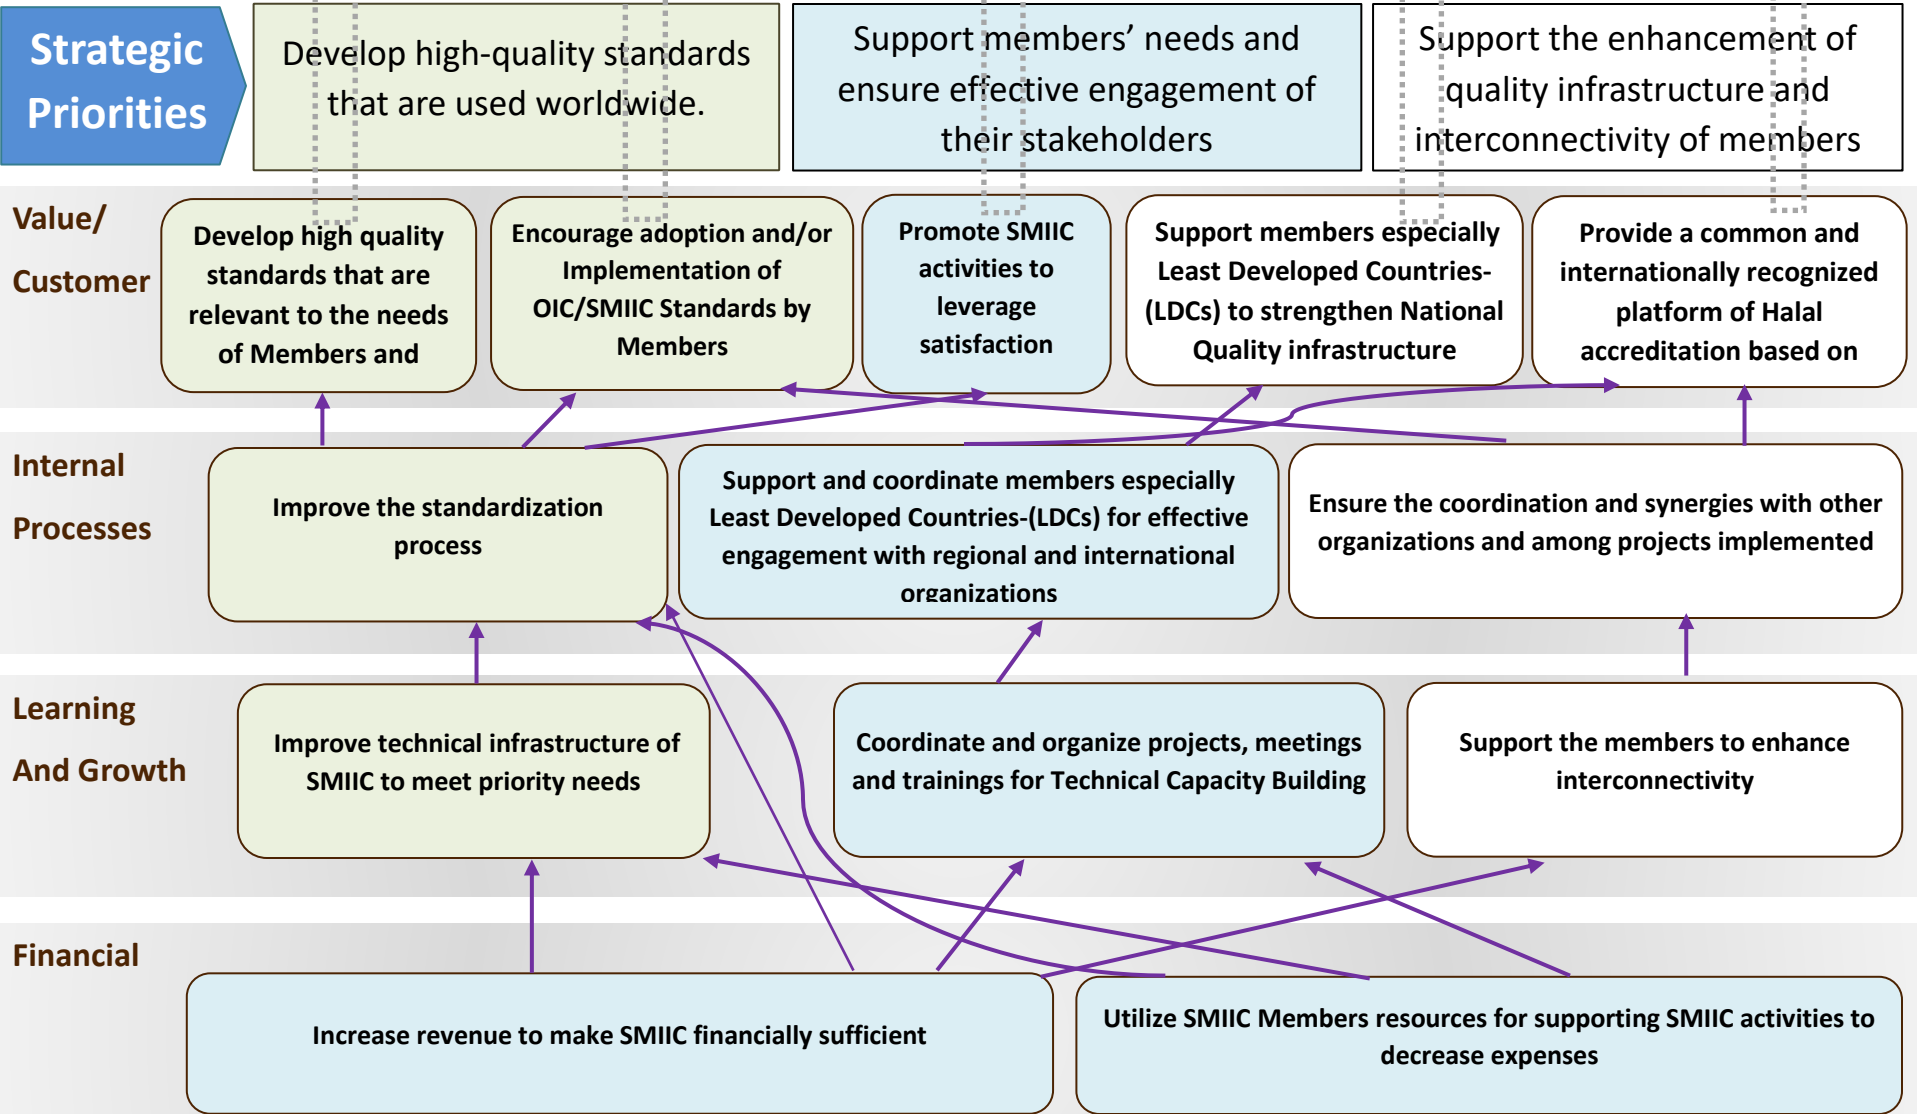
Strategic Priorities

Develop high-quality standards that are used worldwide.

Support members' needs and ensure effective engagement of their stakeholders

Support the enhancement of quality infrastructure and interconnectivity of members

Value/ Customer

Develop high quality standards that are relevant to the needs of Members and

Encourage adoption and/or Implementation of OIC/SMIIC Standards by Members

Promote SMIIC activities to leverage satisfaction

Support members especially Least Developed Countries-(LDCs) to strengthen National Quality infrastructure

Provide a common and internationally recognized platform of Halal accreditation based on

Internal Processes

Improve the standardization process

Support and coordinate members especially Least Developed Countries-(LDCs) for effective engagement with regional and international organizations

Ensure the coordination and synergies with other organizations and among projects implemented

Learning And Growth

Improve technical infrastructure of SMIIC to meet priority needs

Coordinate and organize projects, meetings and trainings for Technical Capacity Building

Support the members to enhance interconnectivity

Financial

Increase revenue to make SMIIC financially sufficient

Utilize SMIIC Members resources for supporting SMIIC activities to decrease expenses